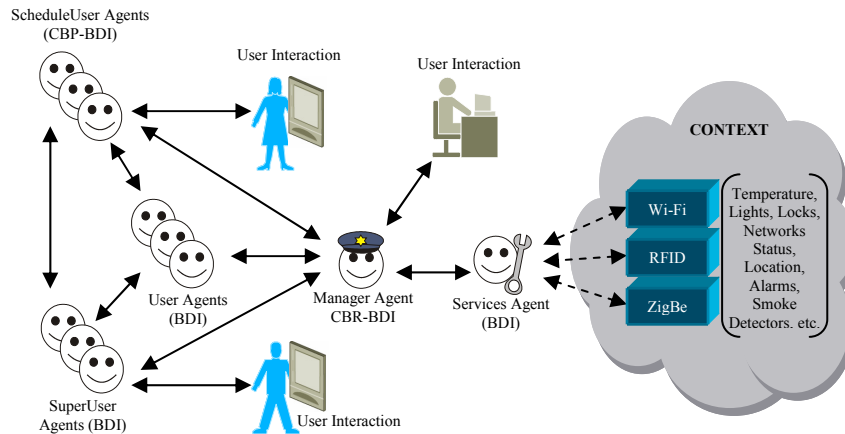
ScheduleUser Agents (CBP-BDI)

User Interaction

User Interaction

CONTEXT

Wi-Fi

RFID

ZigBe

Temperature, Lights, Locks, Networks Status, Location, Alarms, Smoke Detectors. etc.

User Agents (BDI)

Manager Agent CBR-BDI

Services Agent (BDI)

SuperUser Agents (BDI)

User Interaction